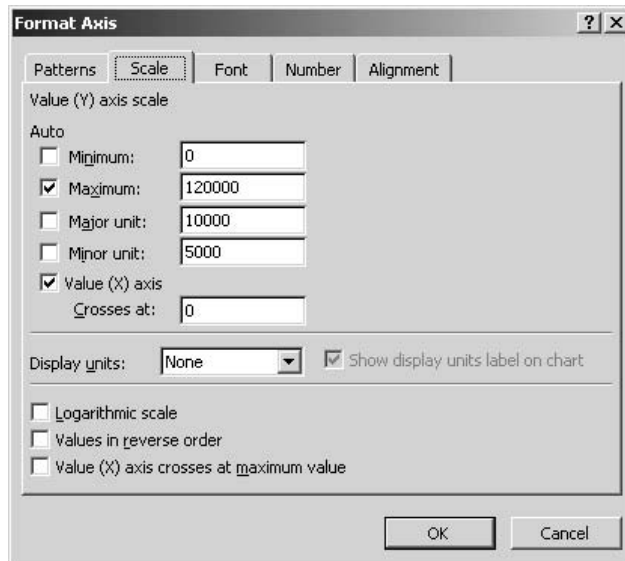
Format Axis

?

X

Patterns

Scale

Font

Number

Alignment

Value (Y) axis scale

Auto

Minimum: 0

Maximum: 120000

Major unit: 10000

Minor unit: 5000

Value (X) axis

Crosses at: 0

Display units: None

Show display units label on chart

Logarithmic scale

Values in reverse order

Value (X) axis crosses at maximum value

OK

Cancel